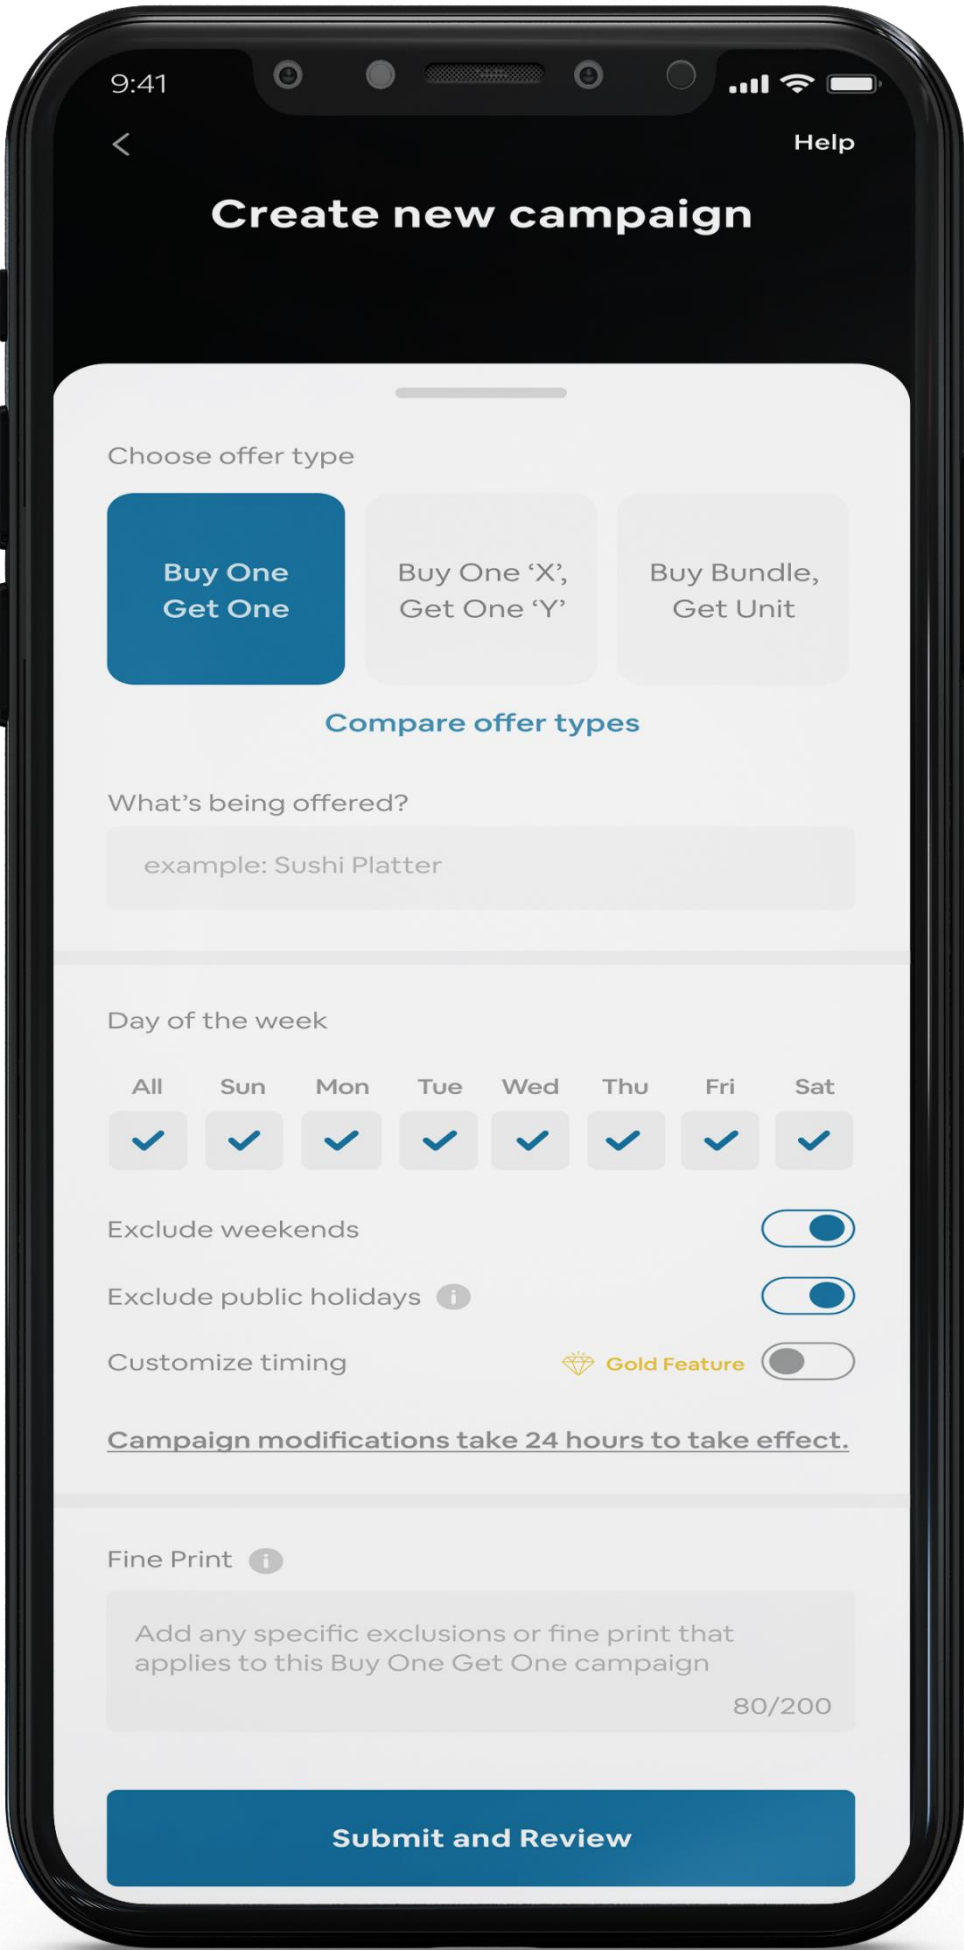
9:41

Help

Create new campaign

Choose offer type

Buy One Get One

Buy One ‘X’, Get One ‘Y’

Buy Bundle, Get Unit

Compare offer types

What’s being offered?

example: Sushi Platter

Day of the week

| All | Sun | Mon | Tue | Wed | Thu | Fri | Sat |
|---|---|---|---|---|---|---|---|
| ✓ | ✓ | ✓ | ✓ | ✓ | ✓ | ✓ | ✓ |

Exclude weekends

Exclude public holidays

Customize timing

Gold Feature

Campaign modifications take 24 hours to take effect.

Fine Print

Add any specific exclusions or fine print that applies to this Buy One Get One campaign

80/200

Submit and Review